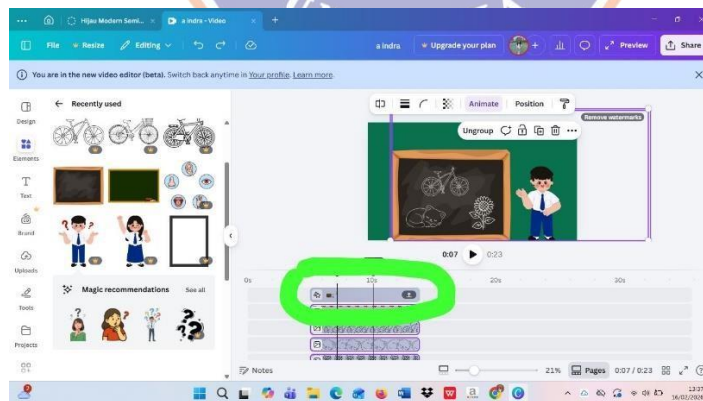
Hijau Modern Semi...
a indra - Video
File
Resize
Editing
a indra
Upgrade your plan
Preview
Share
You are in the new video editor (beta). Switch back anytime in Your profile. Learn more.
Design
Elements
Text
Brand
Uploads
Tools
Projects
Recently used
Magic recommendations
See all
Animate
Position
Ungroup
Remove watermarks
0:07
0:23
0s
10s
20s
30s
Notes
21%
Pages
0:07 / 0:23
13:37
16/02/2024